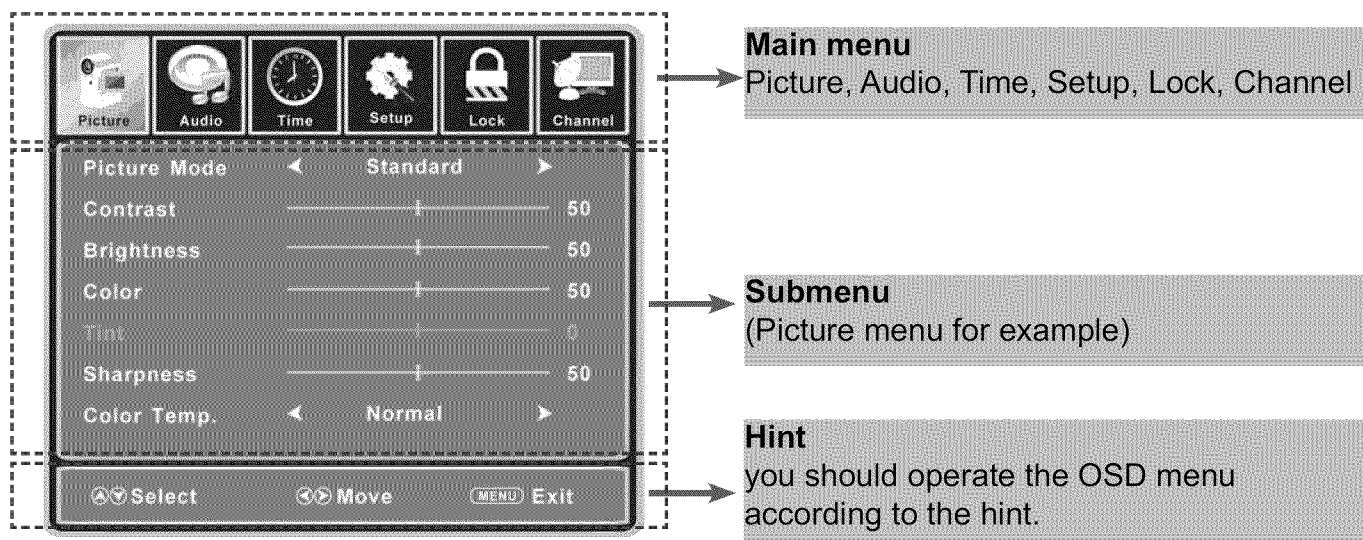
Picture Audio Time Setup Lock Channel

Main menu
Picture, Audio, Time, Setup, Lock, Channel

| | | |
|---|---|---|
| Picture Mode | ◄ Standard ► | |
| Contrast | | 50 |
| Brightness | | 50 |
| Color | | 50 |
| Tint | | 0 |
| Sharpness | | 50 |
| Color Temp. | ◄ Normal ► | |

Submenu
(Picture menu for example)

Select Move MENU Exit

Hint
you should operate the OSD menu according to the hint.